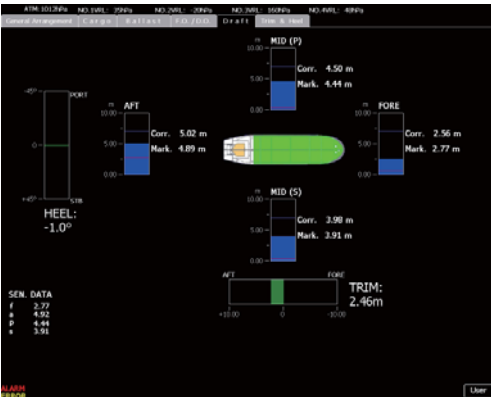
ATM: 1012hPa NO.1VRL: 35hPa NO.2VRL: -20hPa NO.3VRL: 160hPa NO.4VRL: 40hPa

General Arrangement | Cargo | Ballast | F.O./D.O. | Draft | Trim & Heel

MID (P)
10.00
5.00
0.00
Corr. 4.50 m
Mark. 4.44 m

-45° PORT
0
+45° STB

HEEL:
-1.0°

AFT
10.00
5.00
0.00
Corr. 5.02 m
Mark. 4.89 m

FORE
10.00
5.00
0.00
Corr. 2.56 m
Mark. 2.77 m

MID (S)
10.00
5.00
0.00
Corr. 3.98 m
Mark. 3.91 m

AFT FORE
+10.00 0 -10.00

TRIM:
2.46m

SEN. DATA
f 2.77
a 4.92
P 4.44
s 3.91

ALARM
ERROR

User